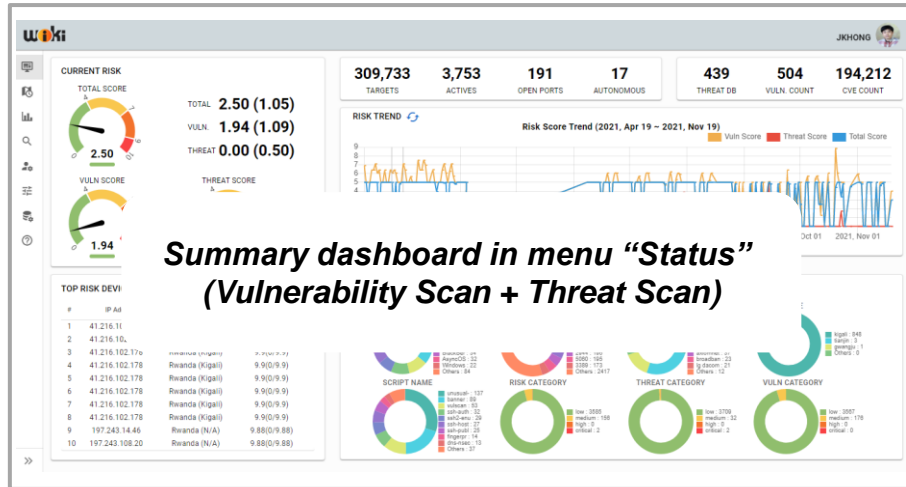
wiki

JKHONG

CURRENT RISK

TOTAL SCORE

2.50

TOTAL 2.50 (1.05)

VULN. 1.94 (1.09)

THREAT 0.00 (0.50)

VULN SCORE

THREAT SCORE

1.94

309,733 TARGETS

3,753 ACTIVES

191 OPEN PORTS

17 AUTONOMOUS

439 THREAT DB

504 VULN. COUNT

194,212 CVE COUNT

RISK TREND

Risk Score Trend (2021, Apr 19 ~ 2021, Nov 19)

Vuln Score Threat Score Total Score

Oct 01 2021, Nov 01

Summary dashboard in menu "Status" (Vulnerability Scan + Threat Scan)

TOP RISK DEVI

| # | IP Ad | | |
|---|---|---|---|
| 1 | 41.216.1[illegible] | | |
| 2 | 41.216.10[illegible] | | |
| 3 | 41.216.102.178 | Rwanda (Kigali) | 9.9(0/9.9) |
| 4 | 41.216.102.178 | Rwanda (Kigali) | 9.9(0/9.9) |
| 5 | 41.216.102.178 | Rwanda (Kigali) | 9.9(0/9.9) |
| 6 | 41.216.102.178 | Rwanda (Kigali) | 9.9(0/9.9) |
| 7 | 41.216.102.178 | Rwanda (Kigali) | 9.9(0/9.9) |
| 8 | 41.216.102.178 | Rwanda (Kigali) | 9.9(0/9.9) |
| 9 | 197.243.14.46 | Rwanda (N/A) | 9.88(0/9.88) |
| 10 | 197.243.108.20 | Rwanda (N/A) | 9.88(0/9.88) |

kigali : 848
tianjin : 3
gwangju : 1
Others : 0

SCRIPT NAME

RISK CATEGORY

THREAT CATEGORY

VULN CATEGORY

low : 3585
medium : 166
high : 0
critical : 2

low : 3709
medium : 44
high : 0
critical : 0

low : 3567
medium : 178
high : 0
critical : 8